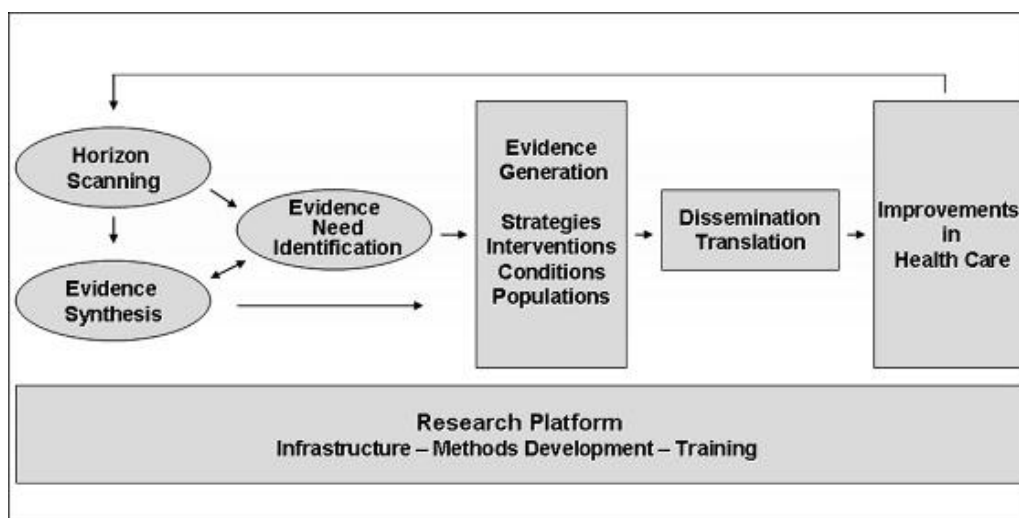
Horizon Scanning

Evidence Synthesis

Evidence Need Identification

Evidence Generation

Strategies
Interventions
Conditions
Populations

Dissemination
Translation

Improvements in Health Care

Research Platform
Infrastructure – Methods Development – Training